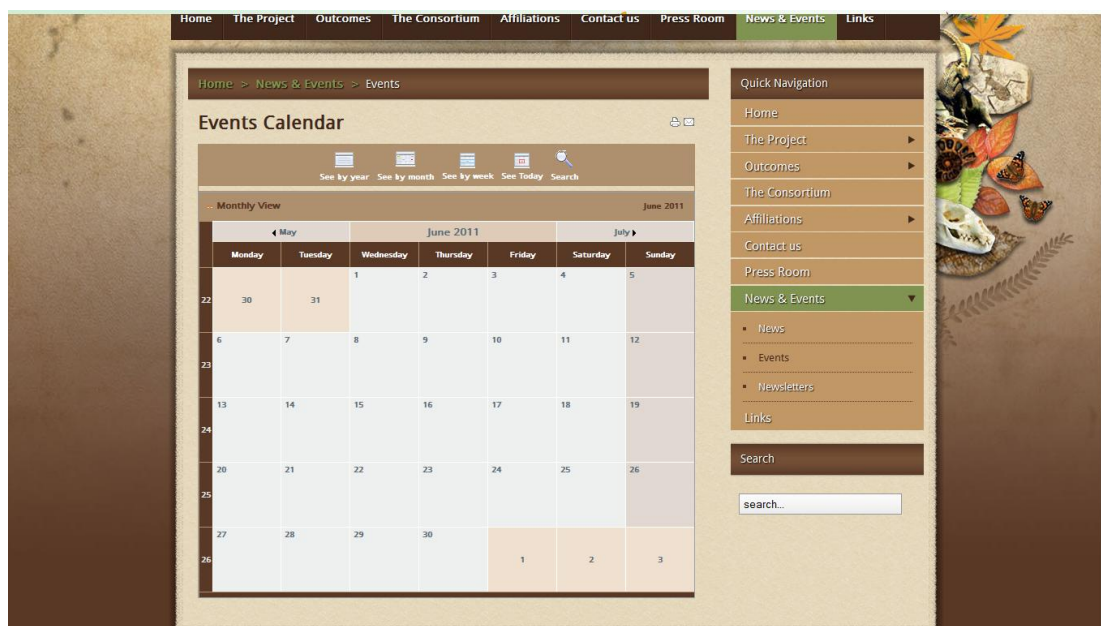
Home The Project Outcomes The Consortium Affiliations Contact us Press Room News & Events Links

Home > News & Events > Events

Events Calendar

See by year See by month See by week See Today Search

Monthly View June 2011

| | ◄ May | | June 2011 | | | July ► | |
|---|---|---|---|---|---|---|---|
| | Monday | Tuesday | Wednesday | Thursday | Friday | Saturday | Sunday |
| 22 | 30 | 31 | 1 | 2 | 3 | 4 | 5 |
| 23 | 6 | 7 | 8 | 9 | 10 | 11 | 12 |
| 24 | 13 | 14 | 15 | 16 | 17 | 18 | 19 |
| 25 | 20 | 21 | 22 | 23 | 24 | 25 | 26 |
| 26 | 27 | 28 | 29 | 30 | 1 | 2 | 3 |

Quick Navigation
Home
The Project
Outcomes
The Consortium
Affiliations
Contact us
Press Room
News & Events
News
Events
Newsletters
Links

Search
search...